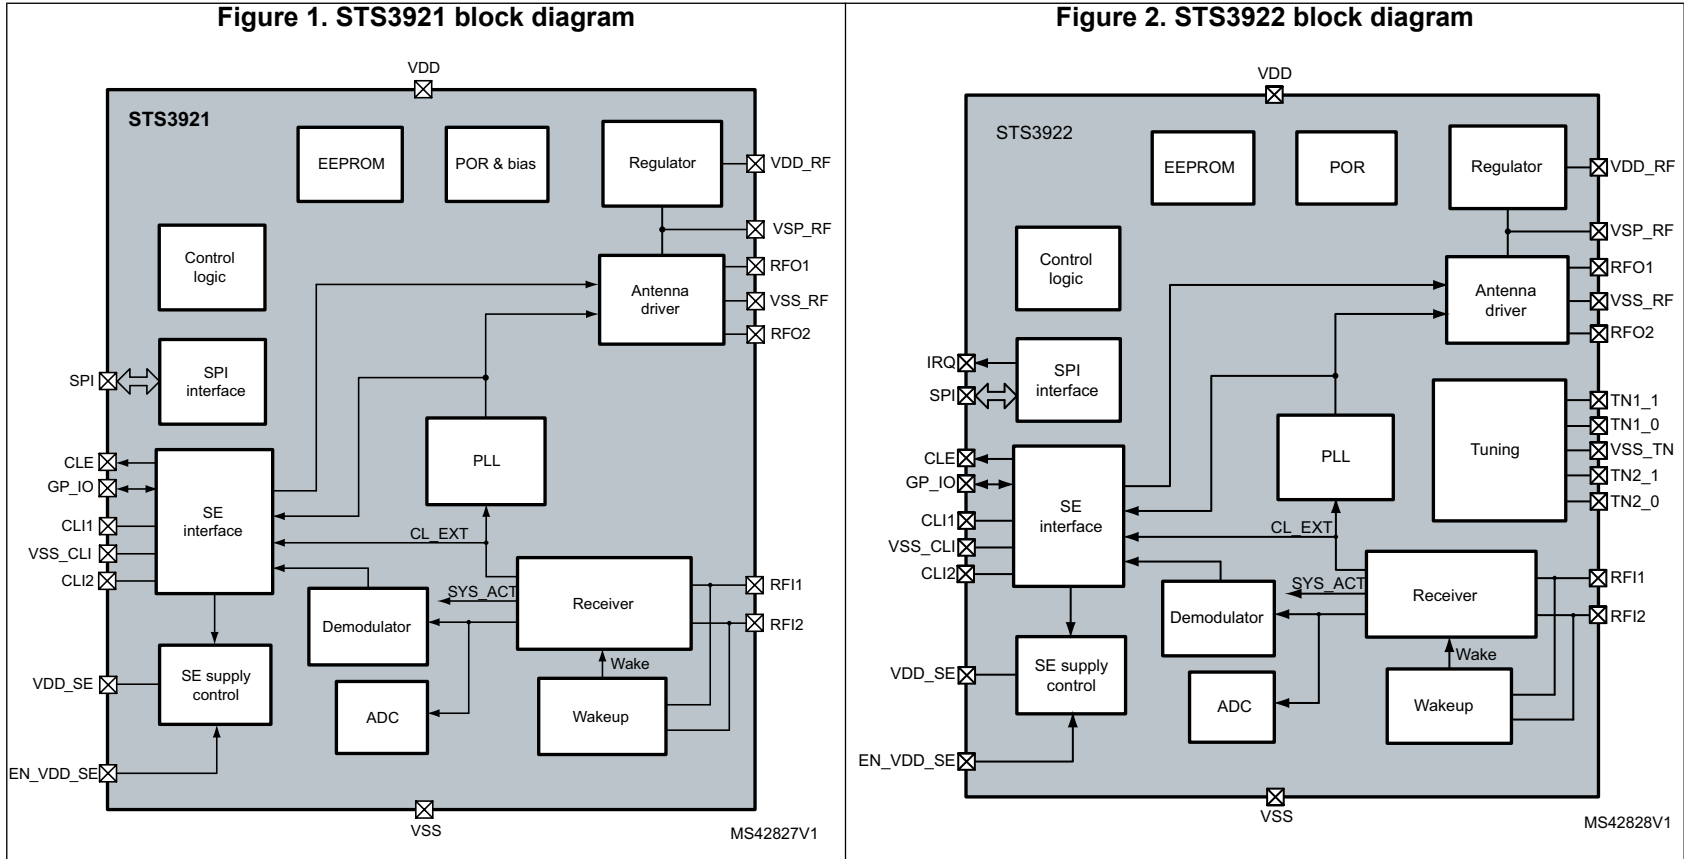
Figure 1. STS3921 block diagram

VDD
STS3921
EEPROM
POR & bias
Regulator
VDD_RF
VSP_RF
Control logic
RFO1
Antenna driver
VSS_RF
RFO2
SPI
SPI interface
CLE
GP_IO
PLL
SE interface
CLI1
VSS_CLI
CL_EXT
CLI2
SYS_ACT
Receiver
RFI1
Demodulator
RFI2
SE supply control
Wake
VDD_SE
ADC
Wakeup
EN_VDD_SE
VSS
MS42827V1

Figure 2. STS3922 block diagram

VDD
STS3922
EEPROM
POR
Regulator
VDD_RF
VSP_RF
Control logic
RFO1
Antenna driver
VSS_RF
RFO2
IRQ
SPI interface
SPI
TN1_1
TN1_0
Tuning
VSS_TN
PLL
CLE
TN2_1
GP_IO
TN2_0
SE interface
CLI1
CL_EXT
VSS_CLI
SYS_ACT
Receiver
RFI1
CLI2
Demodulator
RFI2
Wake
SE supply control
VDD_SE
ADC
Wakeup
EN_VDD_SE
VSS
MS42828V1